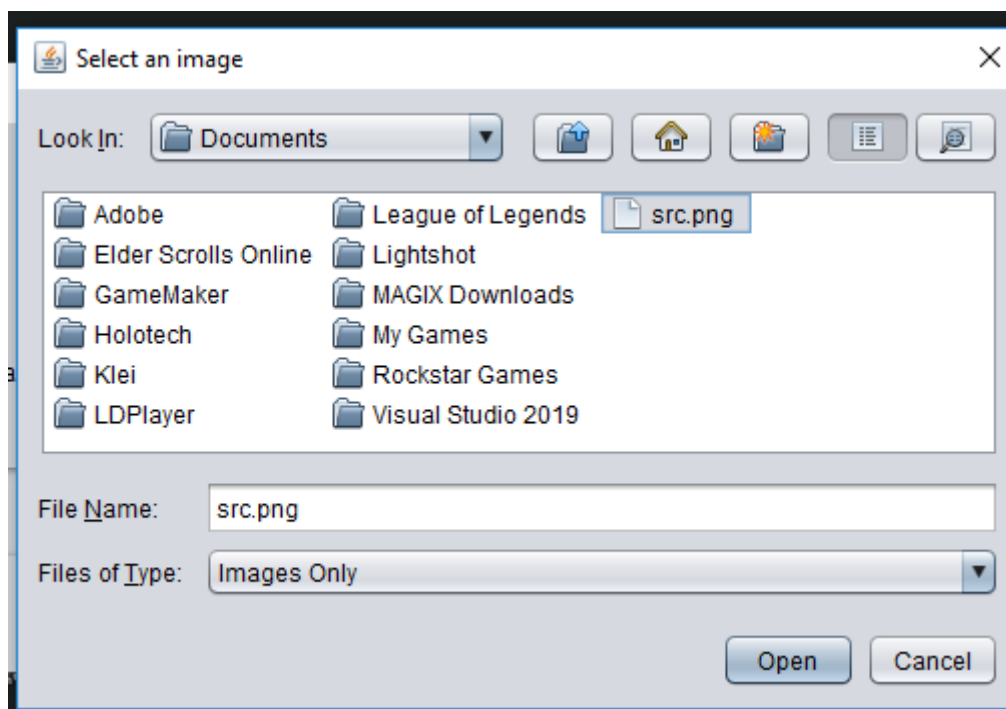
Select an image

Look In: Documents

Adobe
Elder Scrolls Online
GameMaker
Holotech
Klei
LDPlayer

League of Legends
Lightshot
MAGIX Downloads
My Games
Rockstar Games
Visual Studio 2019

src.png

File Name: src.png

Files of Type: Images Only

Open Cancel